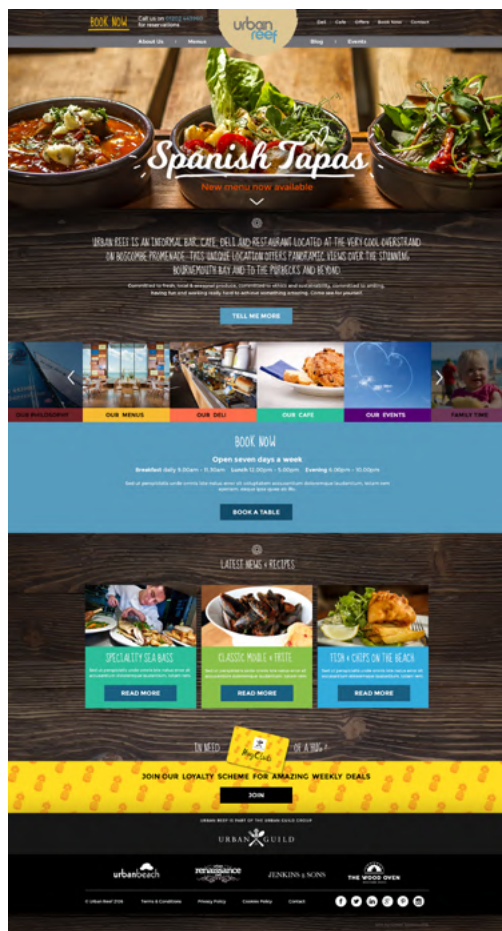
BOOK NOW

Call us on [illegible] for reservations

urban reef

Deli Cafe Offers Book Now Contact

About Us Menus Blog Events

Spanish Tapas

New menu now available

URBAN REEF IS AN INFORMAL BAR, CAFE, DELI AND RESTAURANT LOCATED AT THE VERY COOL OVERSTRAND ON BOSCOMBE PROMENADE. THIS UNIQUE LOCATION OFFERS PANORAMIC VIEWS OVER THE STUNNING BOURNEMOUTH BAY AND TO THE PURBECKS AND BEYOND.

Committed to fresh, local & seasonal produce, committed to ethics and sustainability, committed to smiling, having fun and working really hard to achieve something amazing. Come see for yourself.

TELL ME MORE

OUR PHILOSOPHY OUR MENUS OUR DELI OUR CAFE OUR EVENTS FAMILY TIME

BOOK NOW

Open seven days a week

Breakfast daily 9.00am – 11.30am Lunch 12.00pm – 5.00pm Evening 6.00pm – 10.00pm

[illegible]

BOOK A TABLE

LATEST NEWS + RECIPES

SPECIALITY SEA BASS
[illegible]
READ MORE

CLASSIC MOULE + FRITE
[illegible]
READ MORE

FISH + CHIPS ON THE BEACH
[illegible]
READ MORE

IN NEED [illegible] OF A HUG?

JOIN OUR LOYALTY SCHEME FOR AMAZING WEEKLY DEALS

JOIN

URBAN REEF IS PART OF THE URBAN GUILD GROUP

URBAN GUILD

urbanbeach renaissance JENKINS & SONS THE WOOD OVEN

© Urban Reef 2016 Terms & Conditions Privacy Policy Cookies Policy Contact